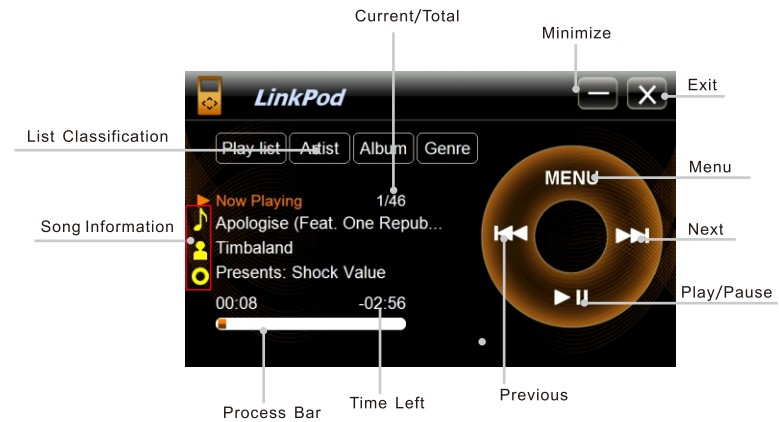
Current/Total

Minimize

Exit

LinkPod

List Classification

Play list Artist Album Genre

Menu

MENU

Now Playing 1/46

Song Information

Apologise (Feat. One Repub...

Timbaland

Presents: Shock Value

Next

Play/Pause

00:08 -02:56

Process Bar

Time Left

Previous